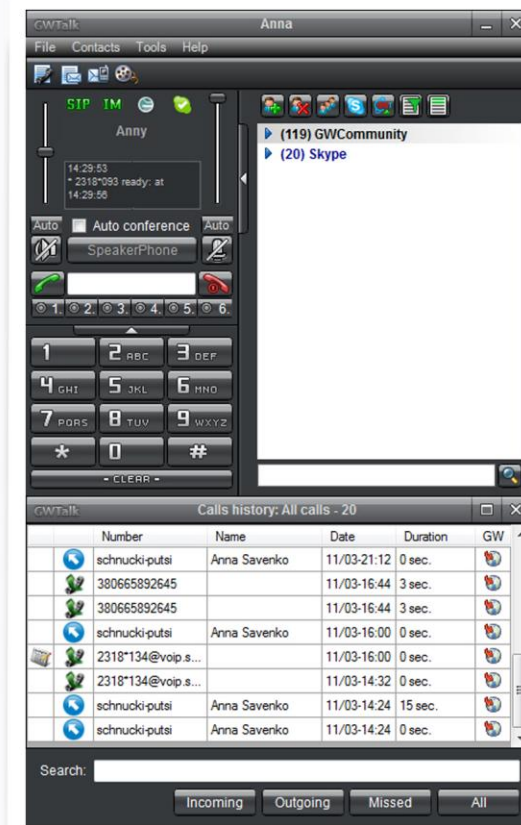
GWTalk
Anna
File Contacts Tools Help

SIP IM
Anny
14:29:53
* 2318*093 ready: at
14:29:56
Auto
Auto conference
Auto
SpeakerPhone
1. 2. 3. 4. 5. 6.
1
2 ABC
3 DEF
4 GHI
5 JKL
6 MNO
7 PQRS
8 TUV
9 WXYZ
*
0
#
- CLEAR -

(119) GWCommunity
(20) Skype

GWTalk
Calls history: All calls - 20

| | | Number | Name | Date | Duration | GW |
|---|---|---|---|---|---|---|
| | | schnucki-putsi | Anna Savenko | 11/03-21:12 | 0 sec. | |
| | | 380665892645 | | 11/03-16:44 | 3 sec. | |
| | | 380665892645 | | 11/03-16:44 | 3 sec. | |
| | | schnucki-putsi | Anna Savenko | 11/03-16:00 | 0 sec. | |
| | | 2318*134@voip.s... | | 11/03-16:00 | 0 sec. | |
| | | 2318*134@voip.s... | | 11/03-14:32 | 0 sec. | |
| | | schnucki-putsi | Anna Savenko | 11/03-14:24 | 15 sec. | |
| | | schnucki-putsi | Anna Savenko | 11/03-14:24 | 0 sec. | |

Search:
Incoming
Outgoing
Missed
All